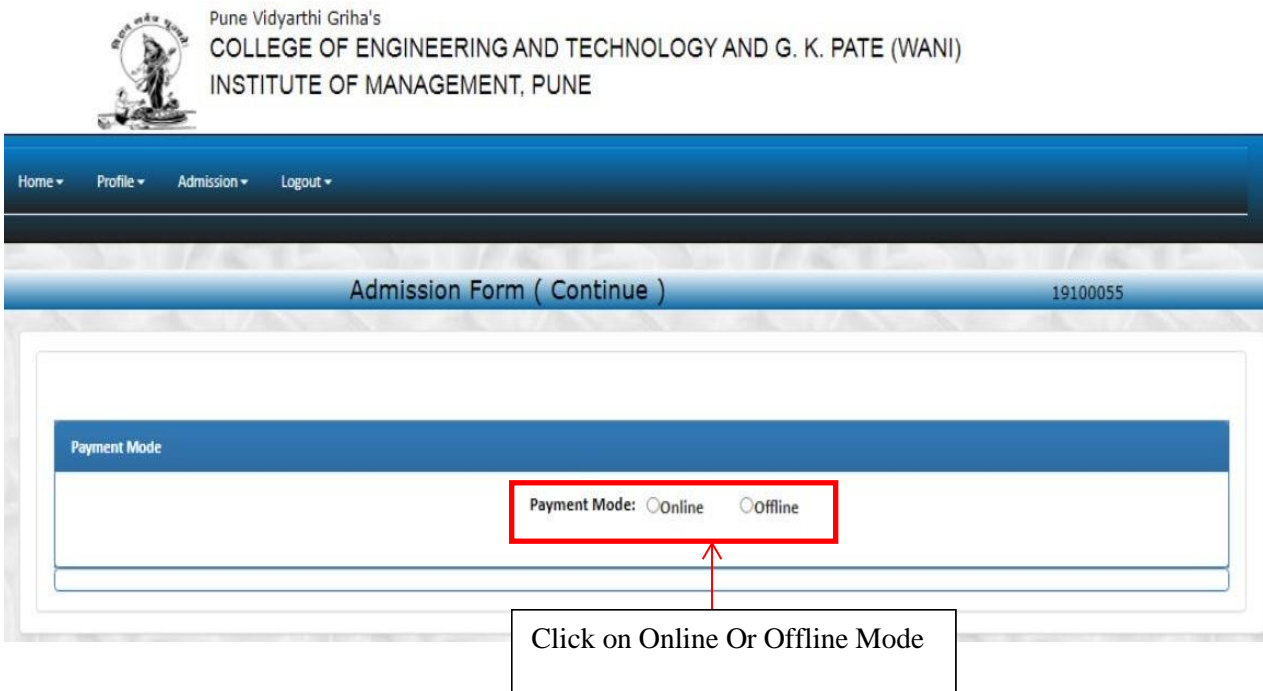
Pune Vidyarthi Griha's
COLLEGE OF ENGINEERING AND TECHNOLOGY AND G. K. PATE (WANI) INSTITUTE OF MANAGEMENT, PUNE

Home ▾ Profile ▾ Admission ▾ Logout ▾

Admission Form ( Continue )

19100055

Payment Mode

Payment Mode: Online Offline

Click on Online Or Offline Mode